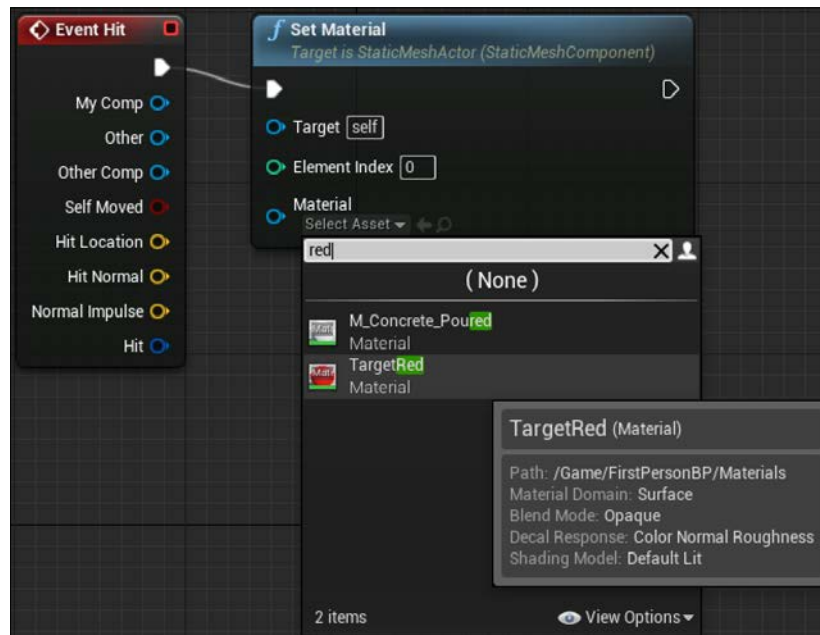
Event Hit

My Comp
Other
Other Comp
Self Moved
Hit Location
Hit Normal
Normal Impulse
Hit

$f$ Set Material
Target is StaticMeshActor (StaticMeshComponent)

Target self
Element Index 0
Material
Select Asset

red
( None )
M_Concrete_Poured
Material
TargetRed
Material

TargetRed (Material)
Path: /Game/FirstPersonBP/Materials
Material Domain: Surface
Blend Mode: Opaque
Decal Response: Color Normal Roughness
Shading Model: Default Lit

2 items
View Options